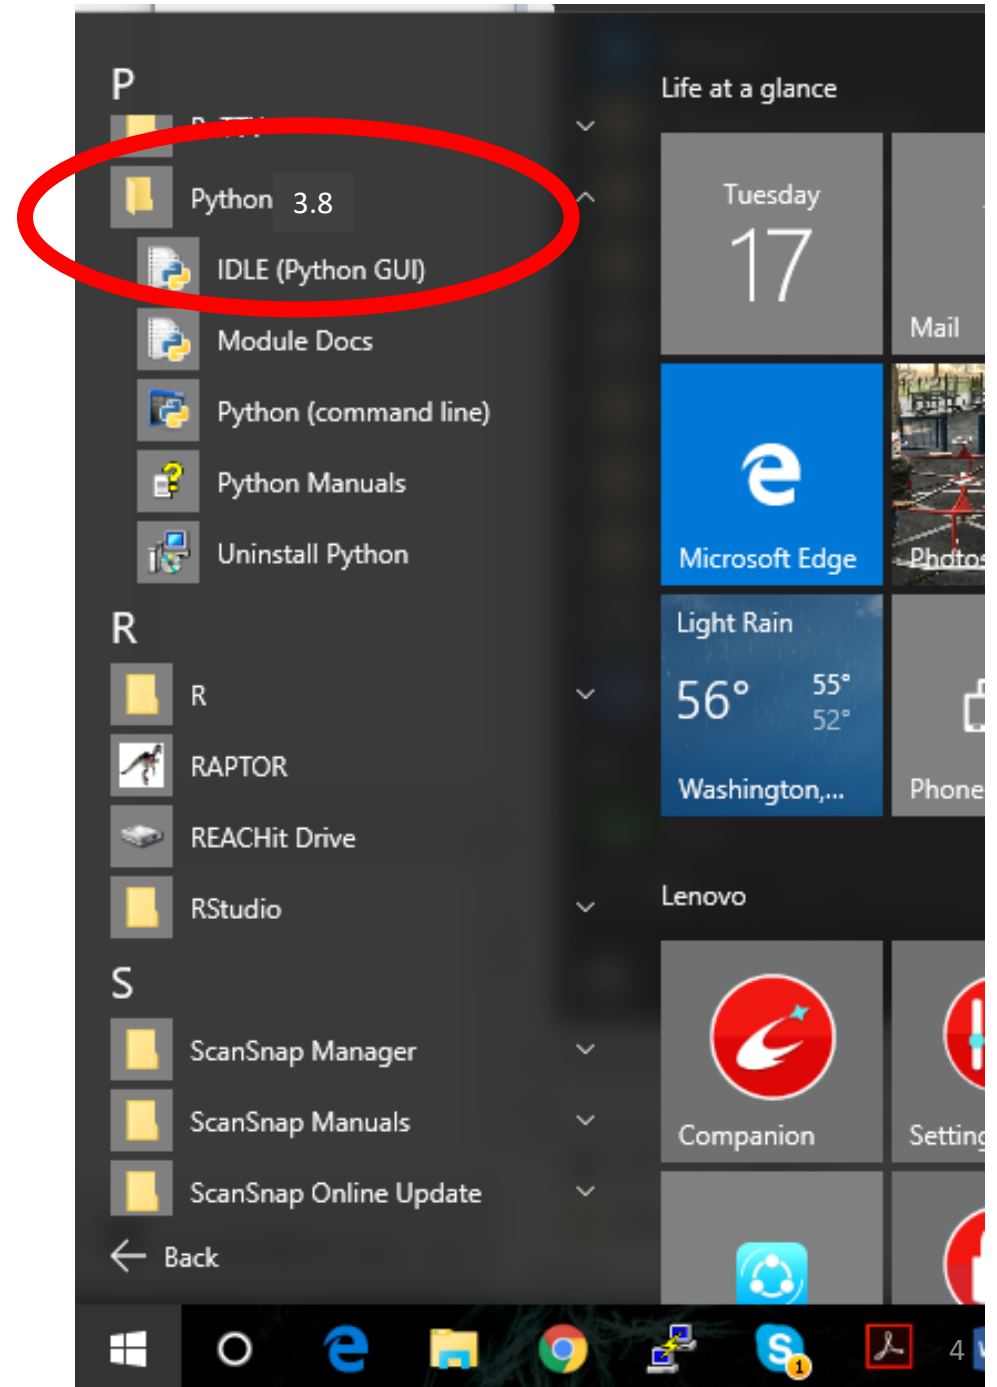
P

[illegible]

Python 3.8

IDLE (Python GUI)

Module Docs

Python (command line)

Python Manuals

Uninstall Python

R

R

RAPTOR

REACHit Drive

RStudio

S

ScanSnap Manager

ScanSnap Manuals

ScanSnap Online Update

Back

Life at a glance

Tuesday
17

Mail

Microsoft Edge

Photos

Light Rain
56°
55°
52°
Washington,...

Phone

Lenovo

Companion

Setting

4